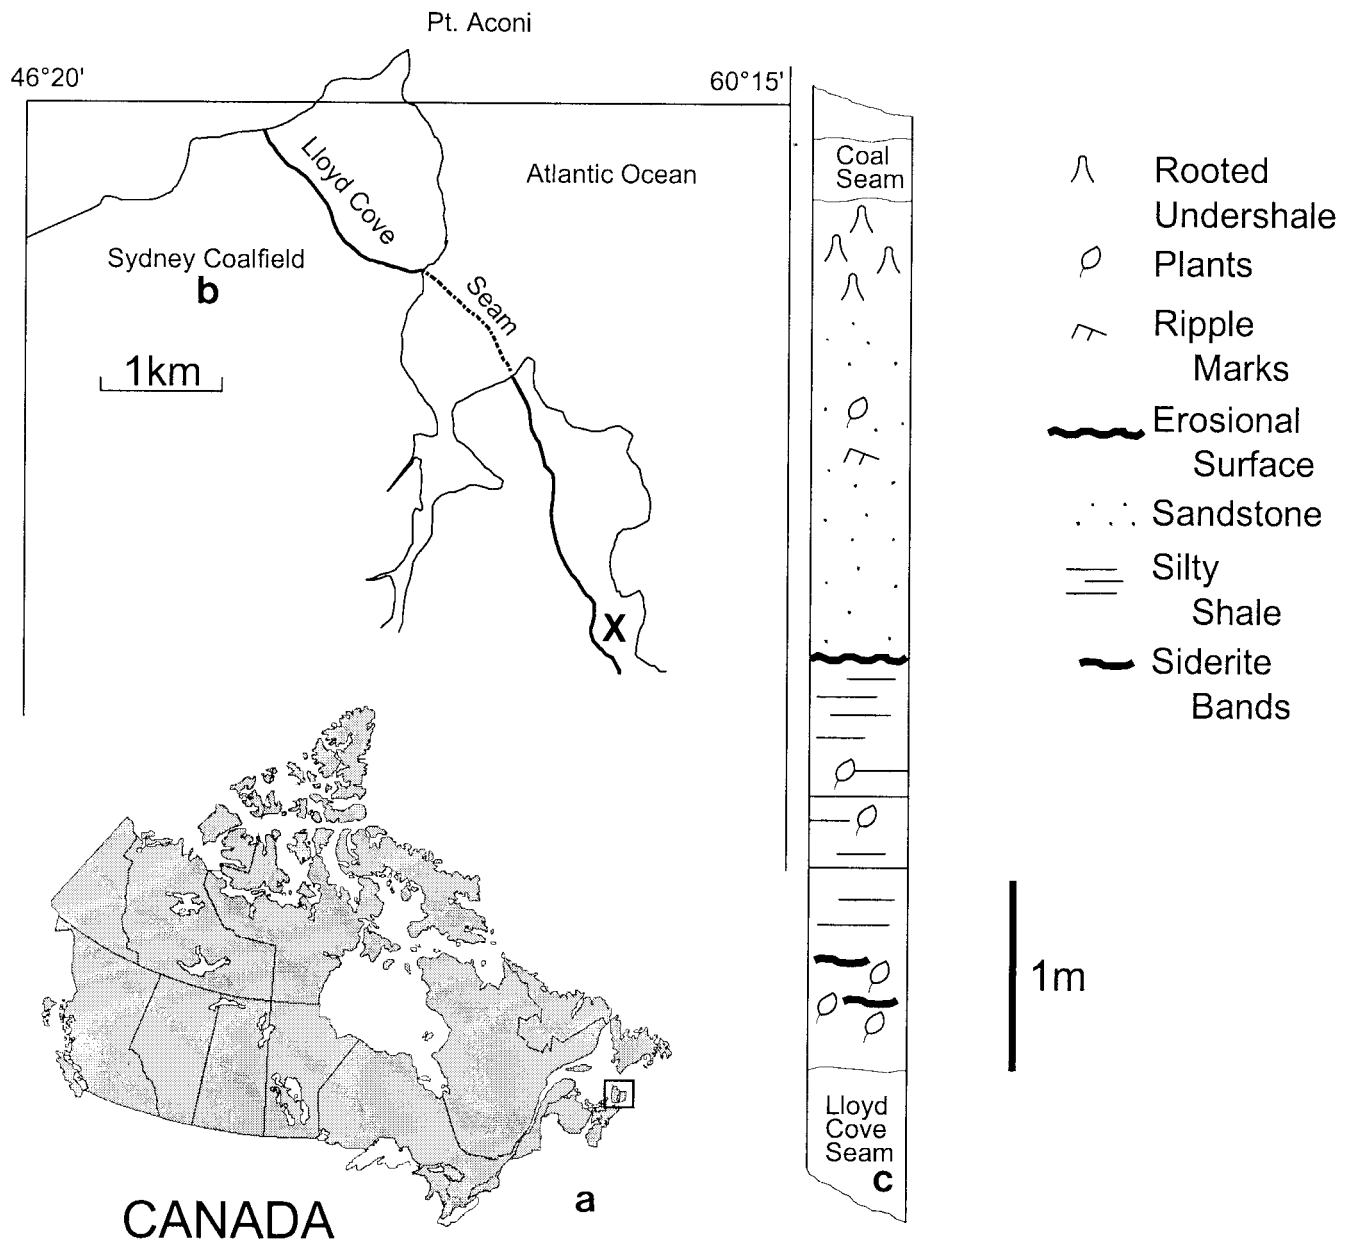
Pt. Aconi

46°20'

60°15'

Lloyd Cove

Atlantic Ocean

Sydney Coalfield

b

Seam

1km

X

CANADA

a

Coal Seam

Lloyd Cove Seam

c

Rooted Undershale

Plants

Ripple Marks

Erosional Surface

Sandstone

Silty Shale

Siderite Bands

1m